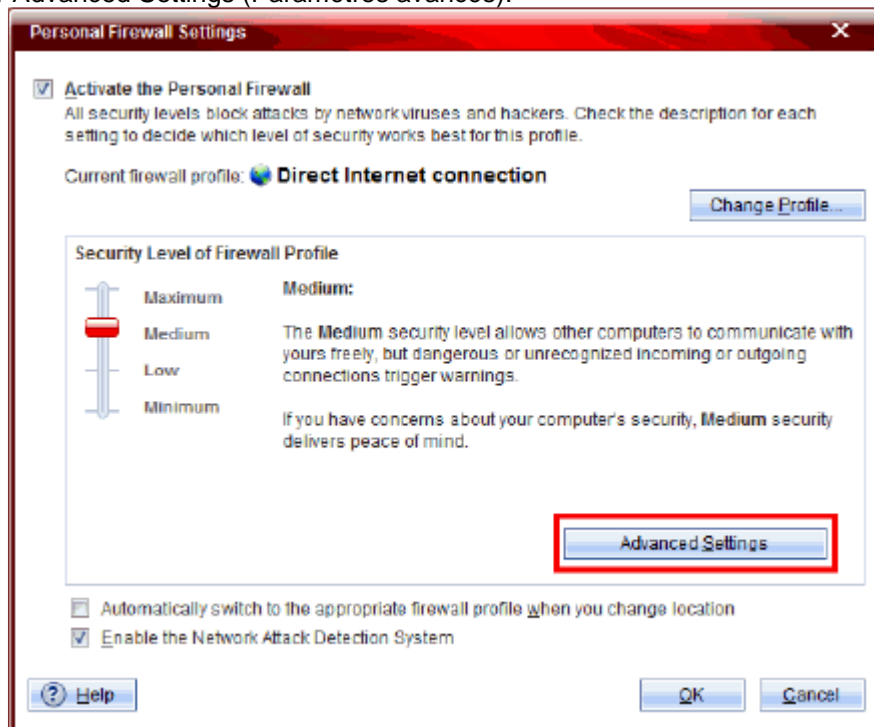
Advanced Settings (Paramètres avancés).

Personal Firewall Settings

Activate the Personal Firewall
All security levels block attacks by network viruses and hackers. Check the description for each setting to decide which level of security works best for this profile.

Current firewall profile: Direct Internet connection

Change Profile...

Security Level of Firewall Profile

Maximum
Medium
Low
Minimum

Medium:

The Medium security level allows other computers to communicate with yours freely, but dangerous or unrecognized incoming or outgoing connections trigger warnings.

If you have concerns about your computer's security, Medium security delivers peace of mind.

Advanced Settings

Automatically switch to the appropriate firewall profile when you change location
Enable the Network Attack Detection System

Help

OK

Cancel